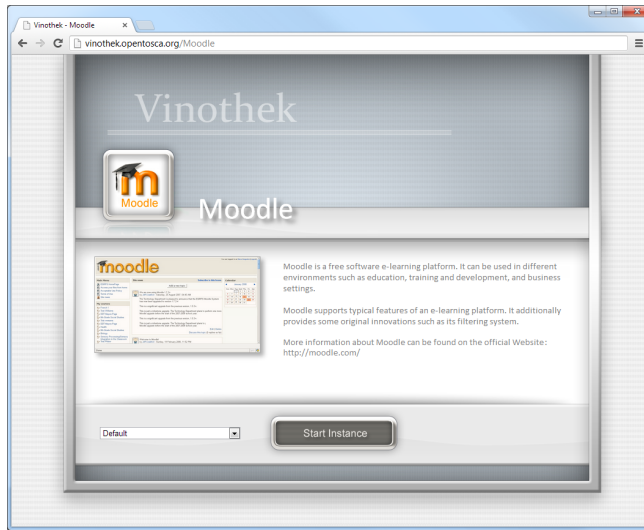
Vinothek - Moodle
vinothek.opentosca.org/Moodle

Vinothek

Moodle

Moodle

moodle

Moodle is a free software e-learning platform. It can be used in different environments such as education, training and development, and business settings.

Moodle supports typical features of an e-learning platform. It additionally provides some original innovations such as its filtering system.

More information about Moodle can be found on the official Website: http://moodle.com/

Default

Start Instance